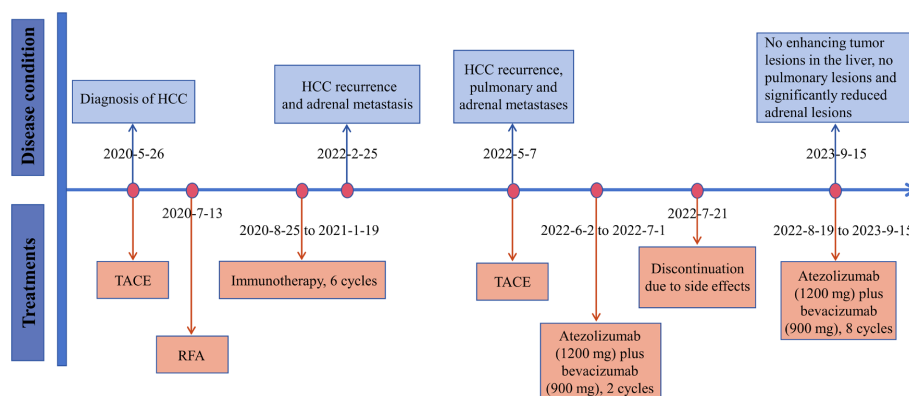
Disease condition

Diagnosis of HCC

HCC recurrence and adrenal metastasis

HCC recurrence, pulmonary and adrenal metastases

No enhancing tumor lesions in the liver, no pulmonary lesions and significantly reduced adrenal lesions

2020-5-26

2022-2-25

2022-5-7

2023-9-15

2020-7-13

2020-8-25 to 2021-1-19

2022-6-2 to 2022-7-1

2022-7-21

2022-8-19 to 2023-9-15

Treatments

TACE

Immunotherapy, 6 cycles

TACE

Discontinuation due to side effects

Atezolizumab (1200 mg) plus bevacizumab (900 mg), 8 cycles

RFA

Atezolizumab (1200 mg) plus bevacizumab (900 mg), 2 cycles